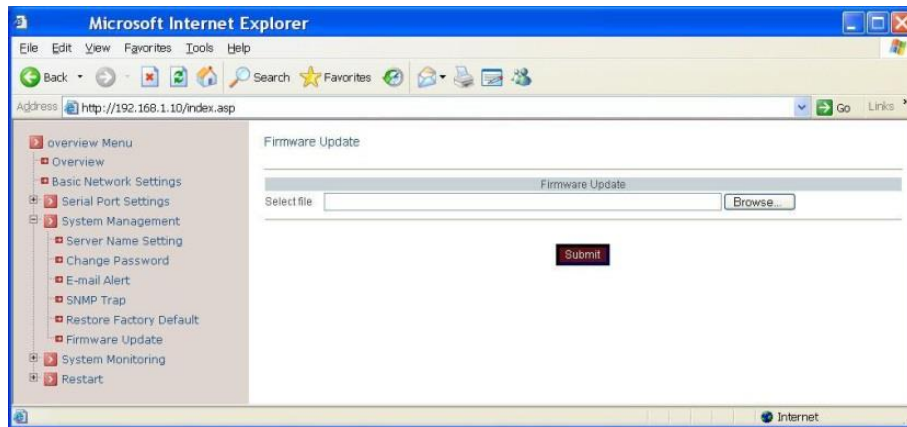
Microsoft Internet Explorer

File Edit View Favorites Tools Help

Back Search Favorites

Address http://192.168.1.10/index.asp Go Links

overview Menu
Overview
Basic Network Settings
Serial Port Settings
System Management
Server Name Setting
Change Password
E-mail Alert
SNMP Trap
Restore Factory Default
Firmware Update
System Monitoring
Restart

Firmware Update

Firmware Update

Select file Browse...

Submit

Internet